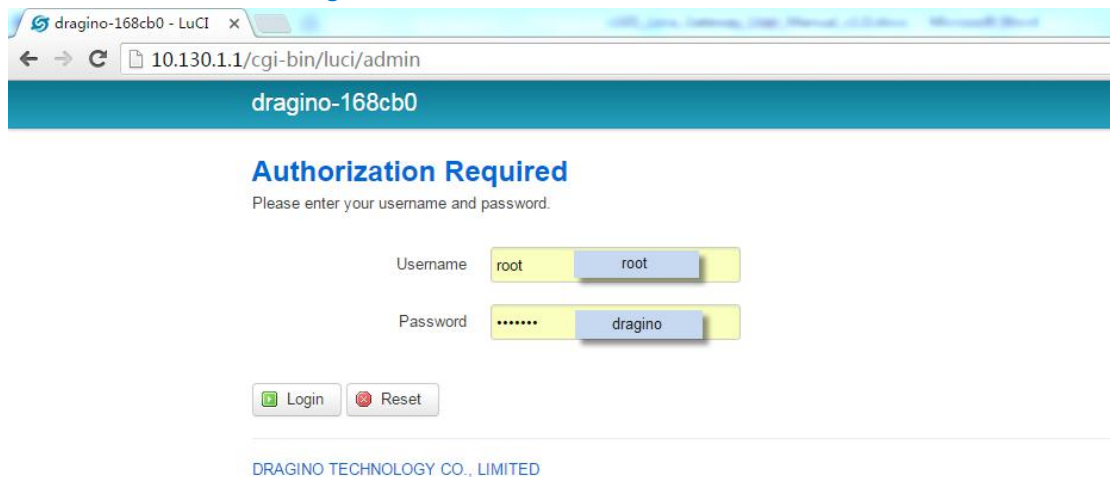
dragino-168cb0 - LuCI ×

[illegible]

10.130.1.1/cgi-bin/luci/admin

dragino-168cb0

Authorization Required

Please enter your username and password.

Username root root

Password ••••••• dragino

Login Reset

DRAGINO TECHNOLOGY CO., LIMITED